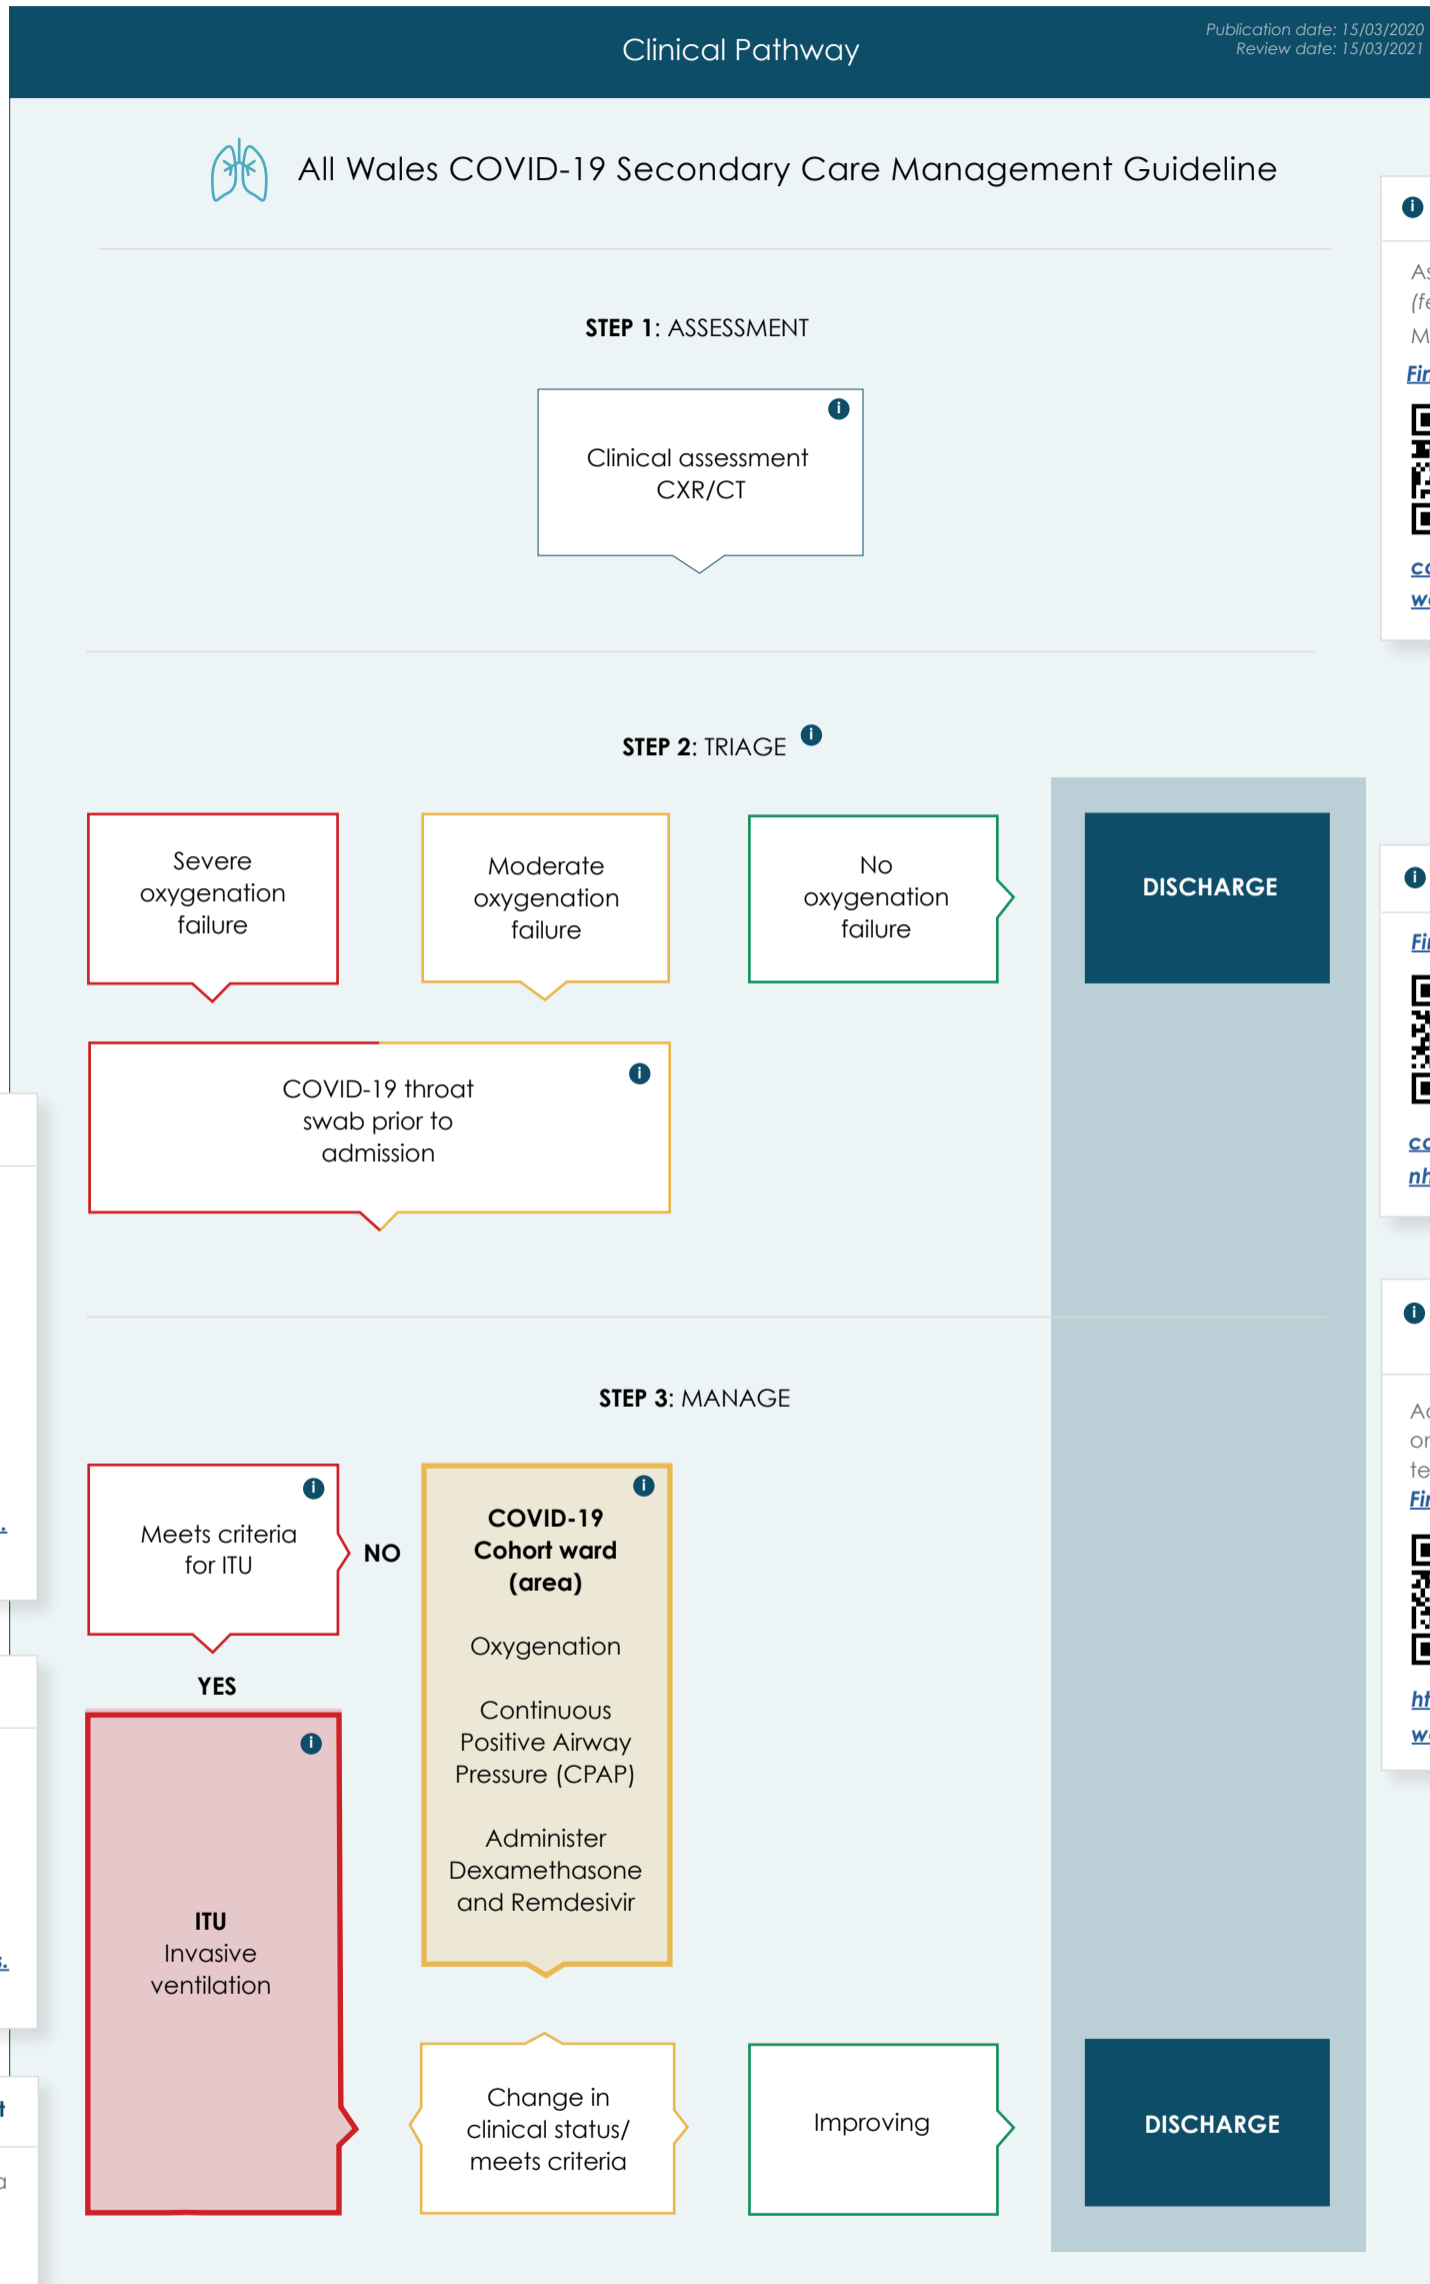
Clinical Pathway

Publication date: 15/03/2020
Review date: 15/03/2021

All Wales COVID-19 Secondary Care Management Guideline

STEP 1: ASSESSMENT

Clinical assessment
CXR/CT

STEP 2: TRIAGE

Severe oxygenation failure

Moderate oxygenation failure

No oxygenation failure

DISCHARGE

COVID-19 throat swab prior to admission

STEP 3: MANAGE

Meets criteria for ITU

NO

YES

COVID-19 Cohort ward (area)

Oxygenation

Continuous Positive Airway Pressure (CPAP)

Administer Dexamethasone and Remdesivir

ITU
Invasive ventilation

Change in clinical status/ meets criteria

Improving

DISCHARGE

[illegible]